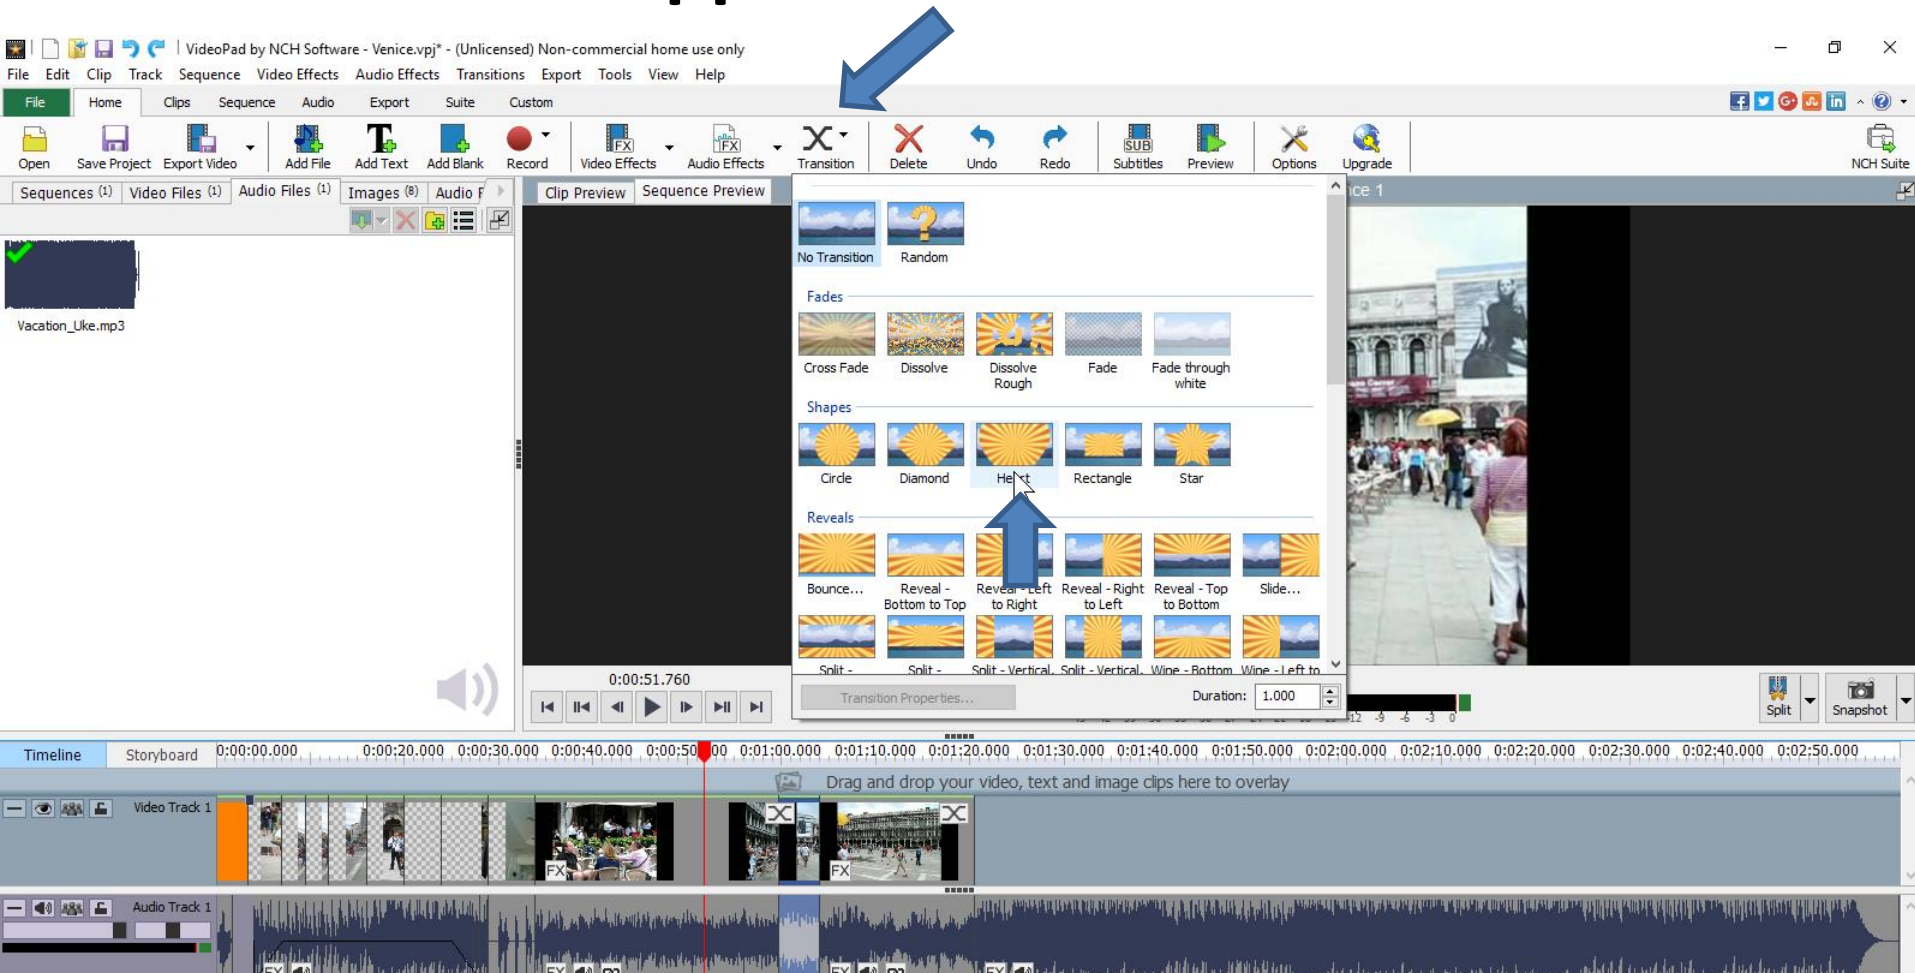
VideoPad by NCH Software - Venice.vpj* - (Unlicensed) Non-commercial home use only

File Edit Clip Track Sequence Video Effects Audio Effects Transitions Export Tools View Help

File Home Clips Sequence Audio Export Suite Custom

Open Save Project Export Video Add File Add Text Add Blank Record Video Effects Audio Effects Transition Delete Undo Redo Subtitles Preview Options Upgrade NCH Suite

Sequences (1) Video Files (1) Audio Files (1) Images (8) Audio F

Clip Preview Sequence Preview

Vacation_Uke.mp3

No Transition Random

Fades

Cross Fade Dissolve Dissolve Rough Fade Fade through white

Shapes

Circle Diamond Heart Rectangle Star

Reveals

Bounce... Reveal - Bottom to Top Reveal - Left to Right Reveal - Right to Left Reveal - Top to Bottom Slide...

Split - Split - Split - Vertical Split - Vertical Wipe - Bottom Wipe - Left to

Transition Properties... Duration: 1.000

0:00:51.760

Split Snapshot

Timeline Storyboard 0:00:00.000 0:00:20.000 0:00:30.000 0:00:40.000 0:00:50.000 0:01:00.000 0:01:10.000 0:01:20.000 0:01:30.000 0:01:40.000 0:01:50.000 0:02:00.000 0:02:10.000 0:02:20.000 0:02:30.000 0:02:40.000 0:02:50.000

Drag and drop your video, text and image clips here to overlay

Video Track 1

Audio Track 1